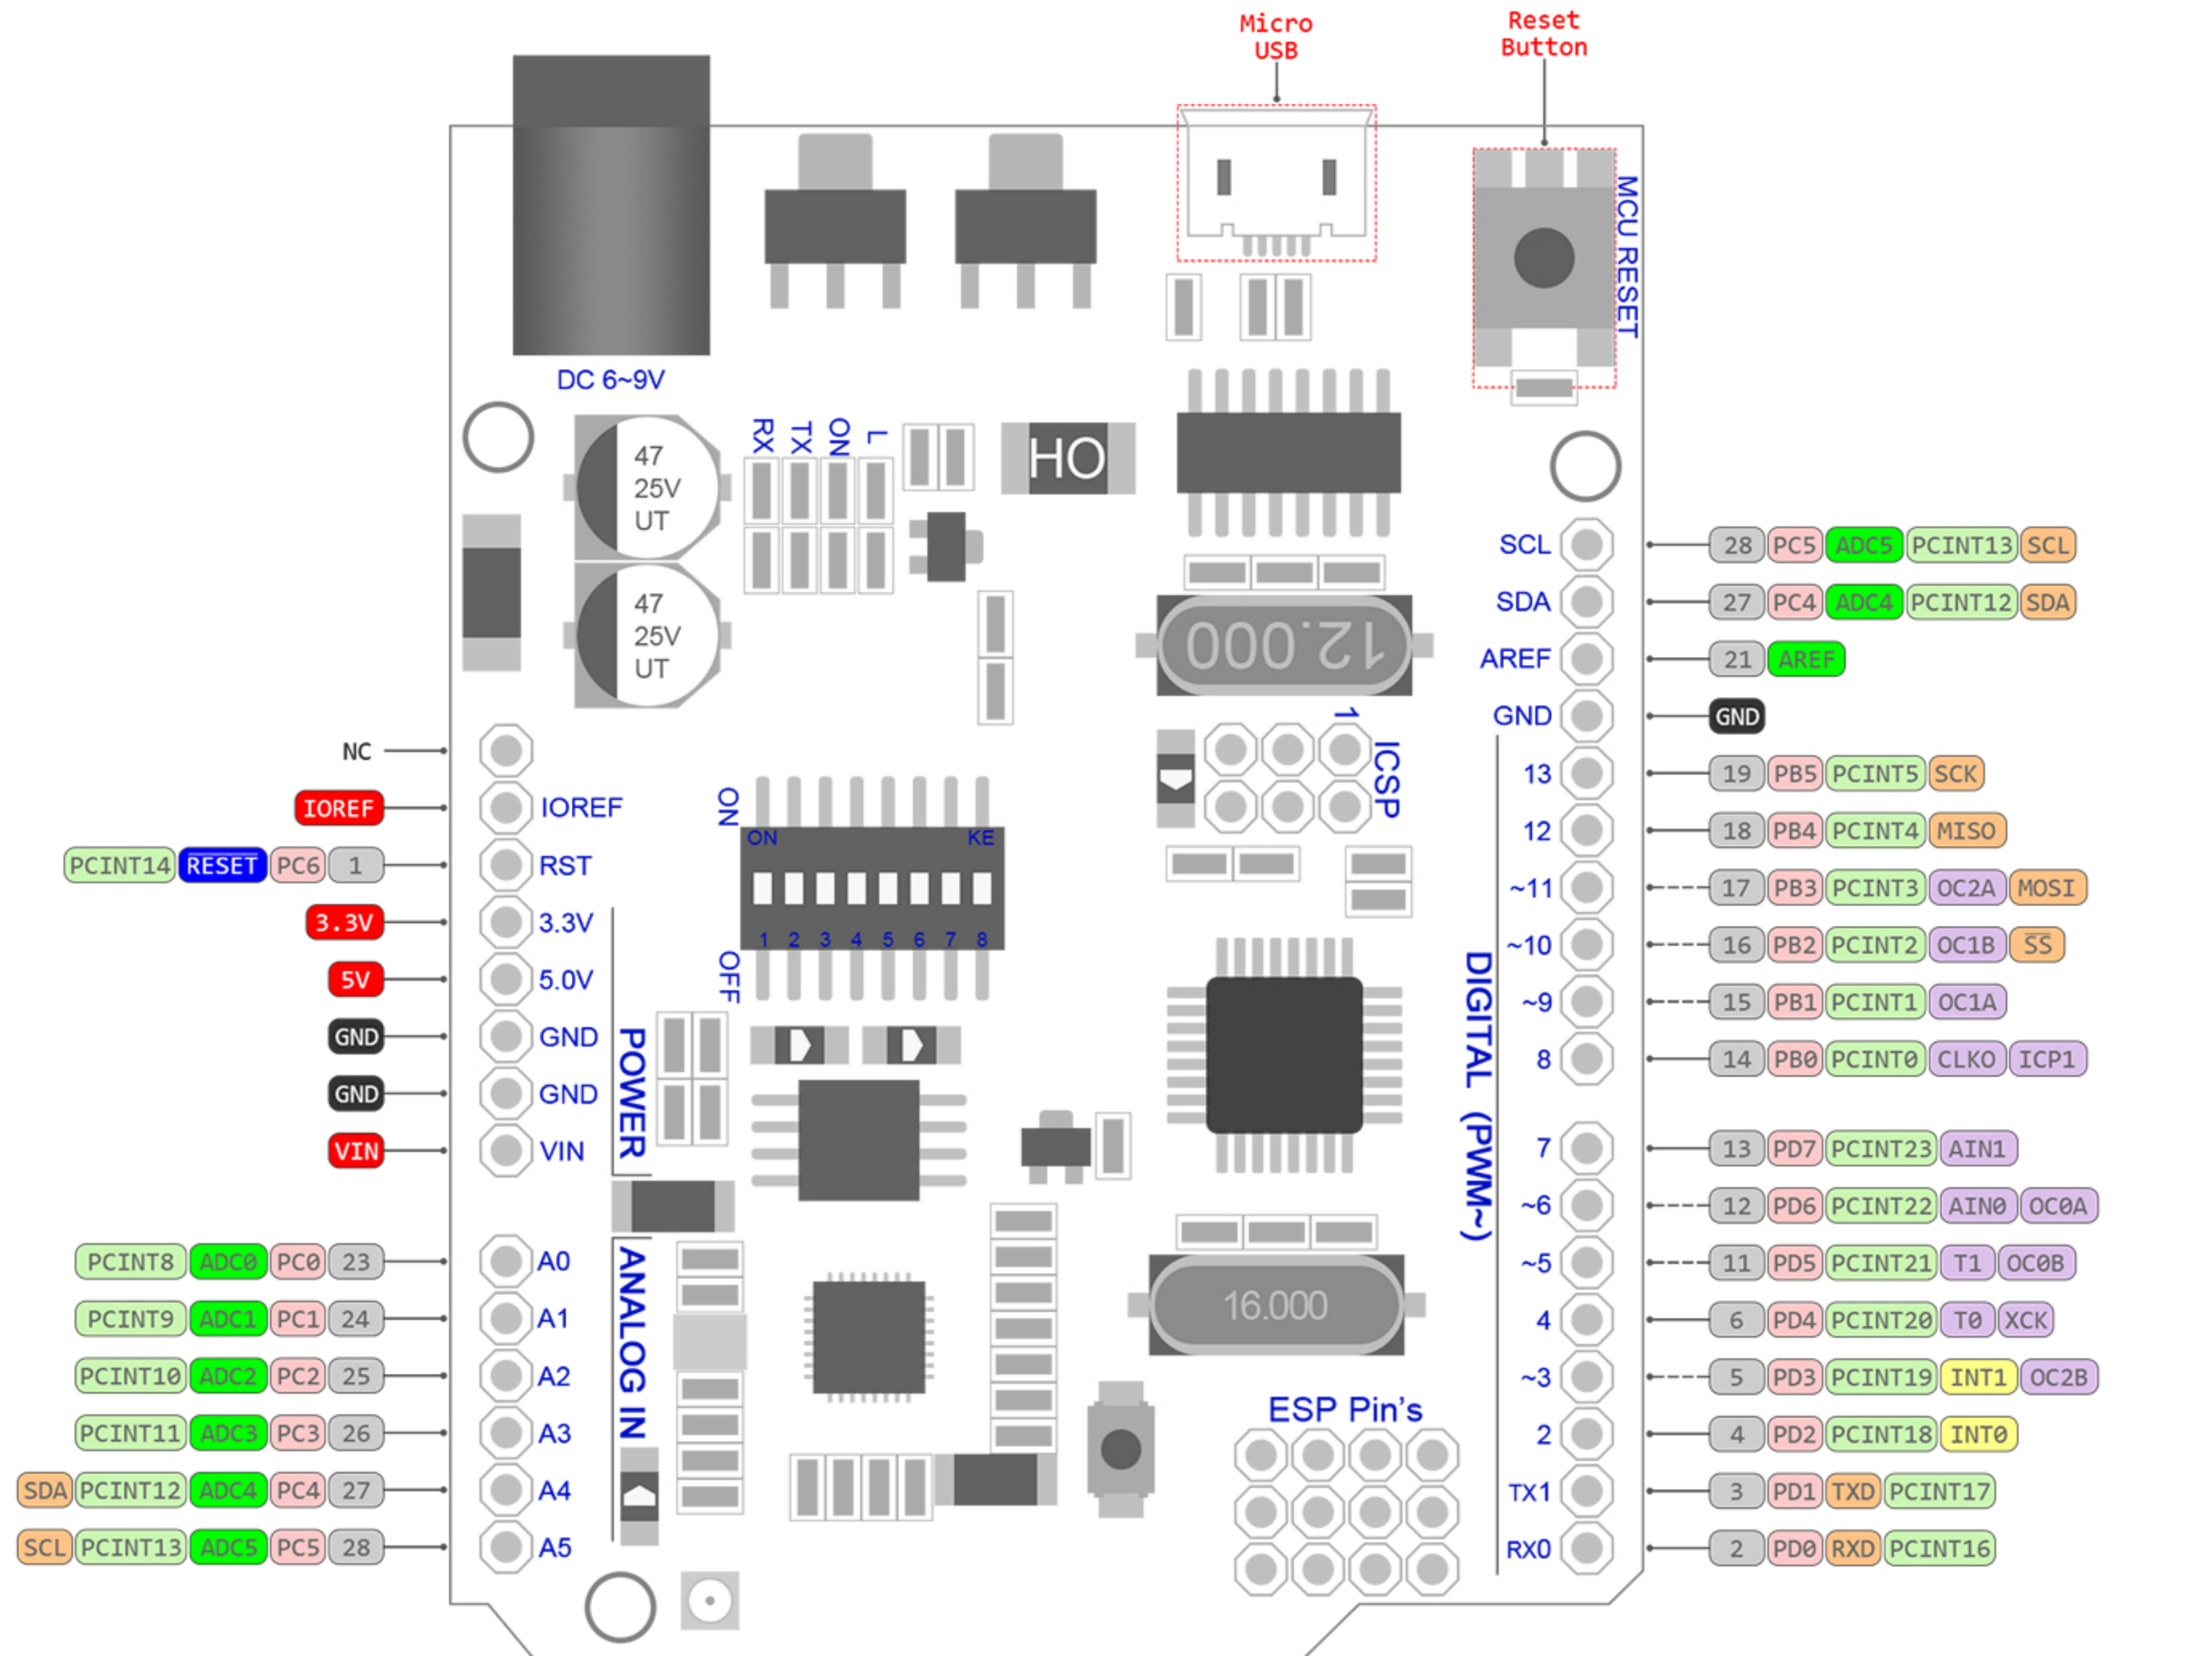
Micro USB

Reset Button

MCU RESET

DC 6~9V

RX TX ON L

HO

47 25V UT

47 25V UT

12.000

1 ICSP

NC
IOREF — IOREF
PCINT14 RESET PC6 1 — RST
3.3V — 3.3V
5V — 5.0V
GND — GND
GND — GND
VIN — VIN

POWER

ON
ON KE
1 2 3 4 5 6 7 8
OFF

SCL — 28 PC5 ADC5 PCINT13 SCL
SDA — 27 PC4 ADC4 PCINT12 SDA
AREF — 21 AREF
GND — GND
13 — 19 PB5 PCINT5 SCK
12 — 18 PB4 PCINT4 MISO
~11 — 17 PB3 PCINT3 OC2A MOSI
~10 — 16 PB2 PCINT2 OC1B $\overline{SS}$
~9 — 15 PB1 PCINT1 OC1A
8 — 14 PB0 PCINT0 CLKO ICP1
7 — 13 PD7 PCINT23 AIN1
~6 — 12 PD6 PCINT22 AIN0 OC0A
~5 — 11 PD5 PCINT21 T1 OC0B
4 — 6 PD4 PCINT20 T0 XCK
~3 — 5 PD3 PCINT19 INT1 OC2B
2 — 4 PD2 PCINT18 INT0
TX1 — 3 PD1 TXD PCINT17
RX0 — 2 PD0 RXD PCINT16

DIGITAL (PWM~)

PCINT8 ADC0 PC0 23 — A0
PCINT9 ADC1 PC1 24 — A1
PCINT10 ADC2 PC2 25 — A2
PCINT11 ADC3 PC3 26 — A3
SDA PCINT12 ADC4 PC4 27 — A4
SCL PCINT13 ADC5 PC5 28 — A5

ANALOG IN

16.000

ESP Pin's